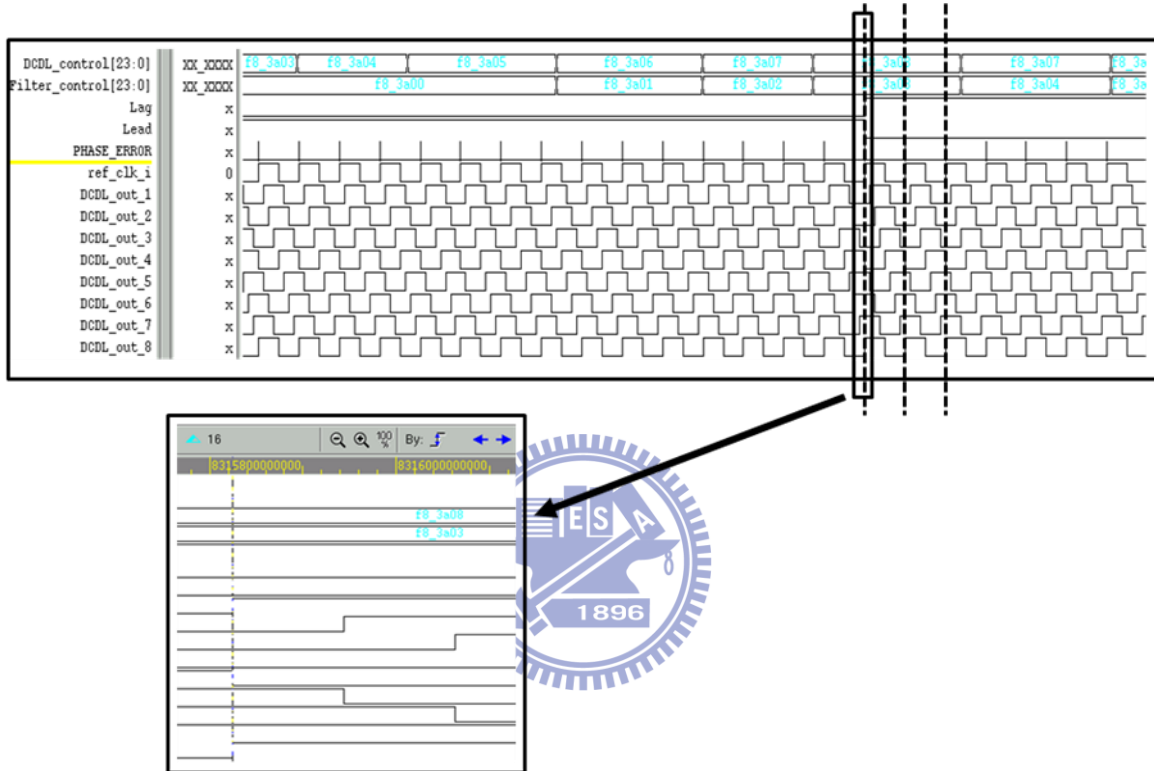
DCDL_control[23:0] XX_XXXX f8_3a03 f8_3a04 f8_3a05 f8_3a06 f8_3a07 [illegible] f8_3a07 f8_3a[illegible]
Filter_control[23:0] XX_XXXX f8_3a00 f8_3a01 f8_3a02 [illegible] f8_3a04 f8_3a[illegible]
Lag x
Lead x
PHASE_ERROR x
ref_clk_i 0
DCDL_out_1 x
DCDL_out_2 x
DCDL_out_3 x
DCDL_out_4 x
DCDL_out_5 x
DCDL_out_6 x
DCDL_out_7 x
DCDL_out_8 x

16 By:
83158000000000 83160000000000
f8_3a08
f8_3a03

E S A
1896